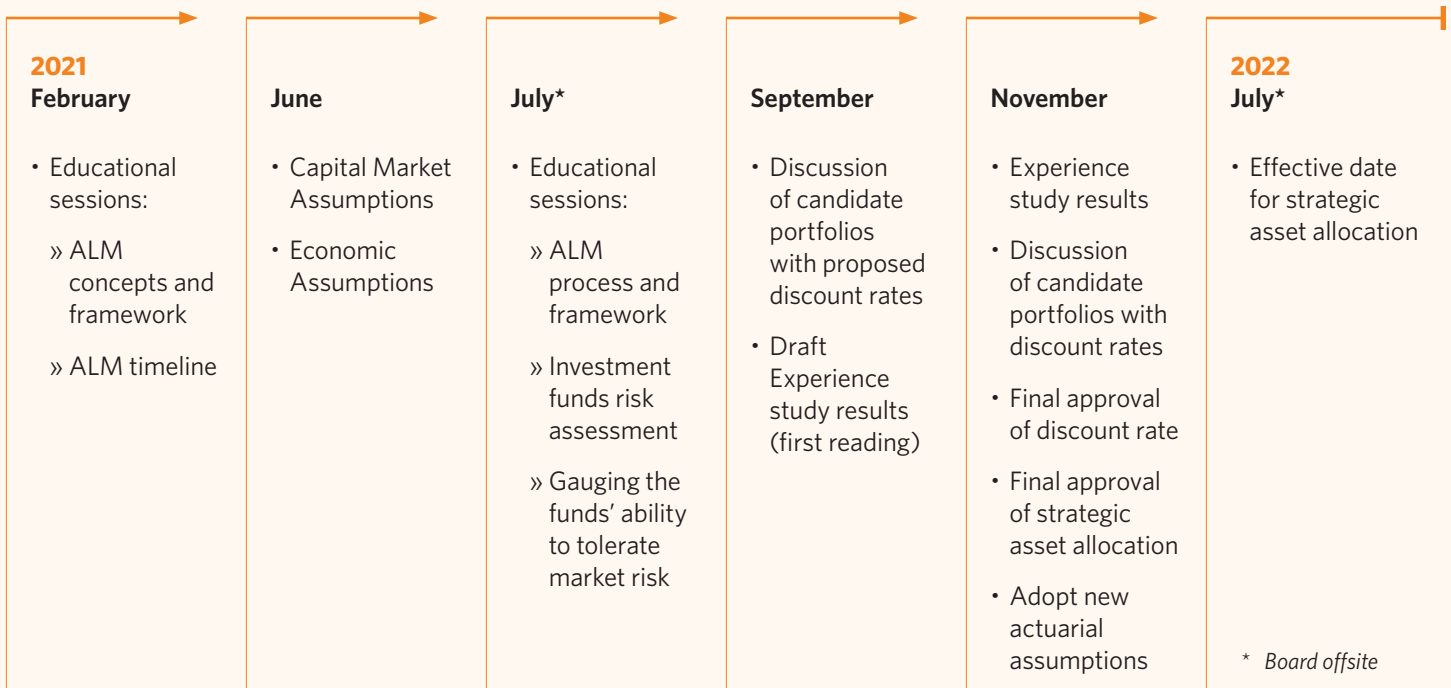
2021
February

• Educational sessions:

» ALM concepts and framework

» ALM timeline

June

• Capital Market Assumptions

• Economic Assumptions

July*

• Educational sessions:

» ALM process and framework

» Investment funds risk assessment

» Gauging the funds' ability to tolerate market risk

September

• Discussion of candidate portfolios with proposed discount rates

• Draft Experience study results (first reading)

November

• Experience study results

• Discussion of candidate portfolios with discount rates

• Final approval of discount rate

• Final approval of strategic asset allocation

• Adopt new actuarial assumptions

2022
July*

• Effective date for strategic asset allocation

* Board offsite